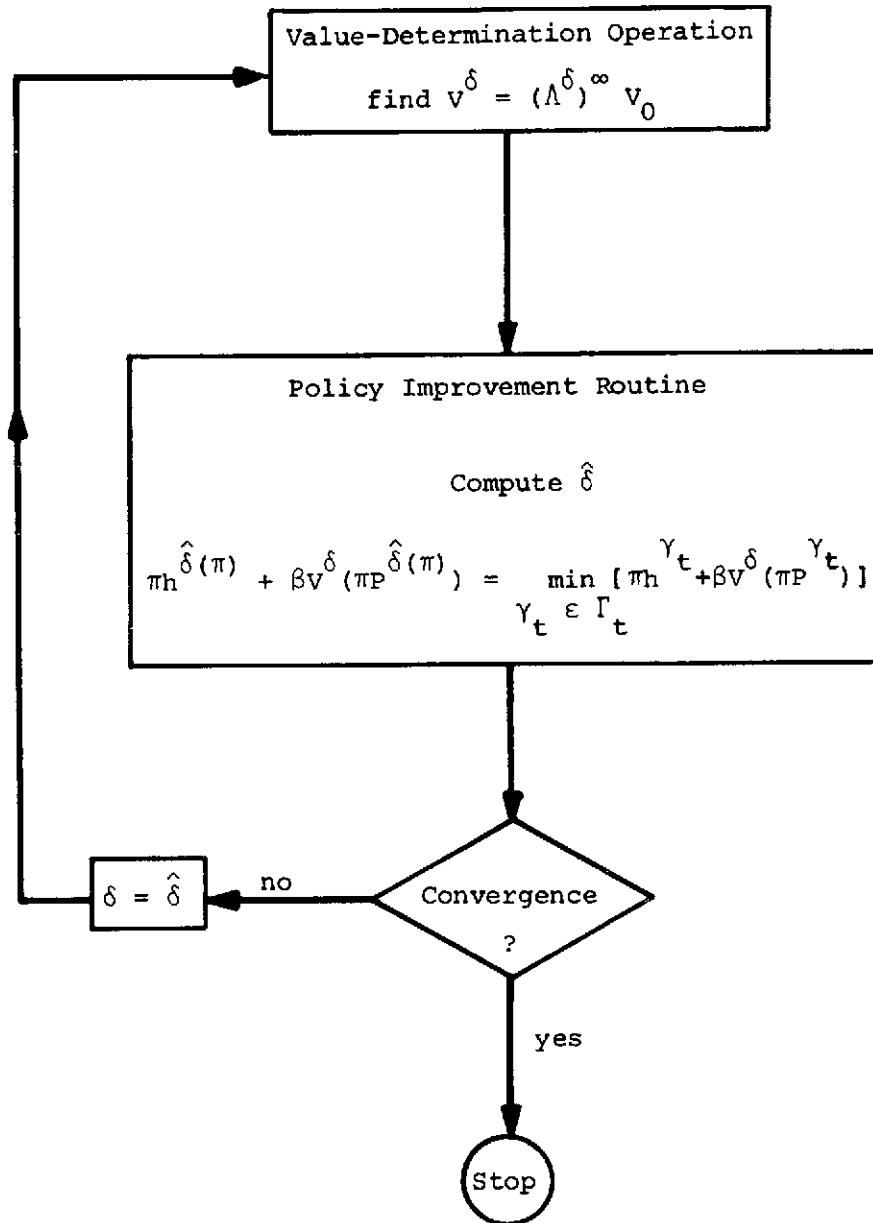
Value-Determination Operation

find $V^{\delta} = (\Lambda^{\delta})^{\infty} V_0$

Policy Improvement Routine

Compute $\hat{\delta}$

$\pi h^{\hat{\delta}(\pi)} + \beta V^{\delta}(\pi P^{\hat{\delta}(\pi)}) = \min_{\gamma_t \in \Gamma_t} [\pi h^{\gamma_t} + \beta V^{\delta}(\pi P^{\gamma_t})]$

Convergence ?

no

$\delta = \hat{\delta}$

yes

Stop